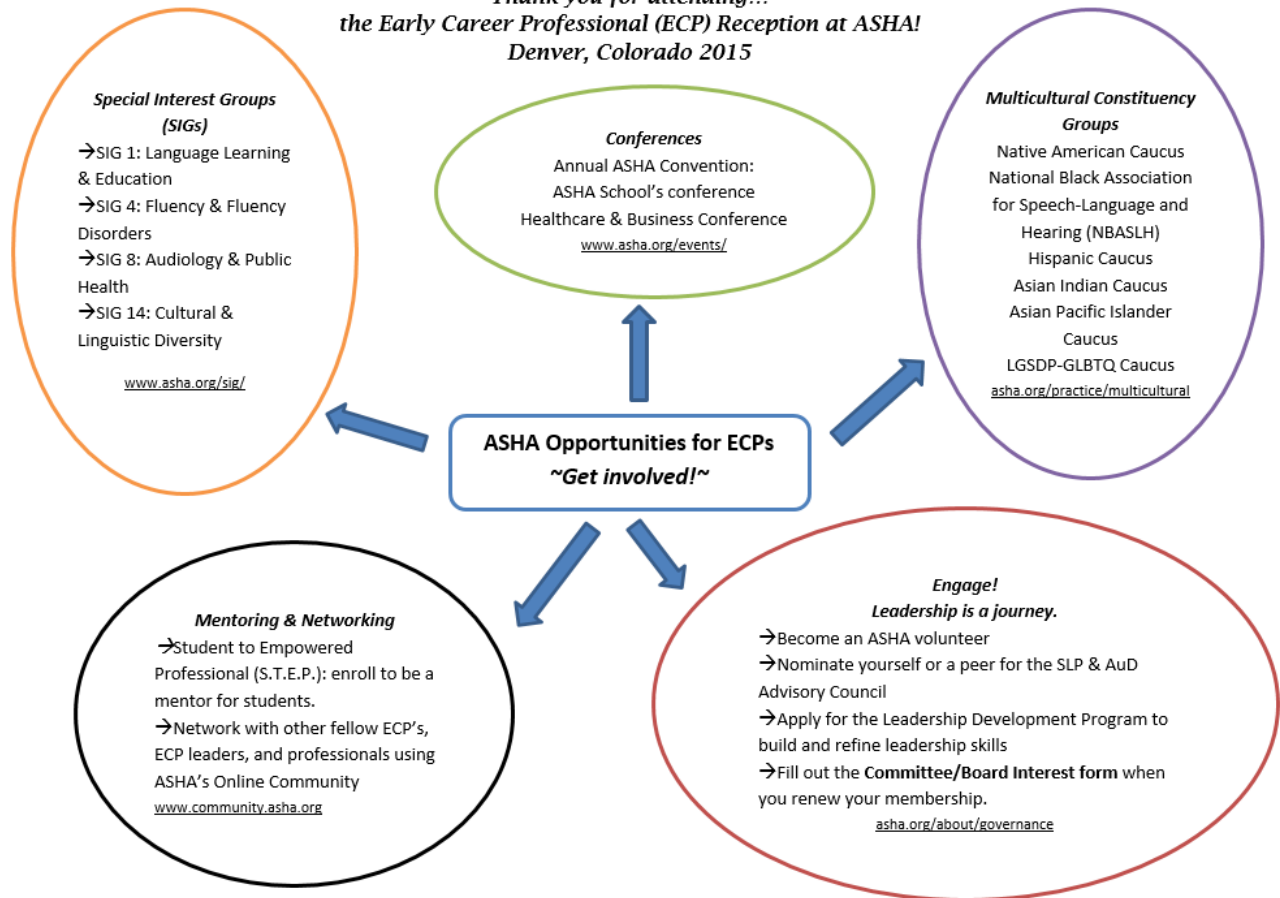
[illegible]
the Early Career Professional (ECP) Reception at ASHA!
Denver, Colorado 2015

Special Interest Groups (SIGs)
→SIG 1: Language Learning & Education
→SIG 4: Fluency & Fluency Disorders
→SIG 8: Audiology & Public Health
→SIG 14: Cultural & Linguistic Diversity
www.asha.org/sig/

Conferences
Annual ASHA Convention:
ASHA School's conference
Healthcare & Business Conference
www.asha.org/events/

Multicultural Constituency Groups
Native American Caucus
National Black Association for Speech-Language and Hearing (NBASLH)
Hispanic Caucus
Asian Indian Caucus
Asian Pacific Islander Caucus
LGSDP-GLBTQ Caucus
asha.org/practice/multicultural

ASHA Opportunities for ECPs
~Get involved!~

Mentoring & Networking
→Student to Empowered Professional (S.T.E.P.): enroll to be a mentor for students.
→Network with other fellow ECP's, ECP leaders, and professionals using ASHA's Online Community
www.community.asha.org

Engage!
Leadership is a journey.
→Become an ASHA volunteer
→Nominate yourself or a peer for the SLP & AuD Advisory Council
→Apply for the Leadership Development Program to build and refine leadership skills
→Fill out the Committee/Board Interest form when you renew your membership.
asha.org/about/governance